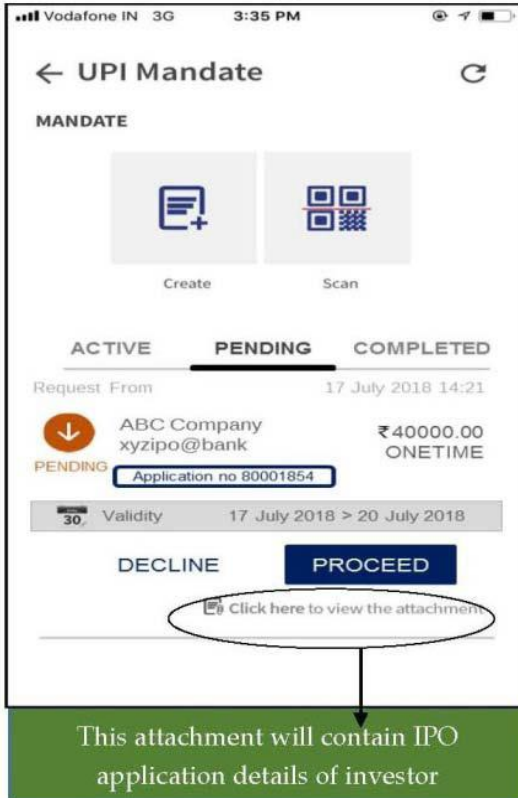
Vodafone IN 3G 3:35 PM

← UPI Mandate

MANDATE

Create

Scan

ACTIVE PENDING COMPLETED

Request From 17 July 2018 14:21

ABC Company
xyzipo@bank
PENDING
Application no 80001854

₹40000.00
ONETIME

30 Validity 17 July 2018 > 20 July 2018

DECLINE PROCEED

Click here to view the attachment

This attachment will contain IPO application details of investor